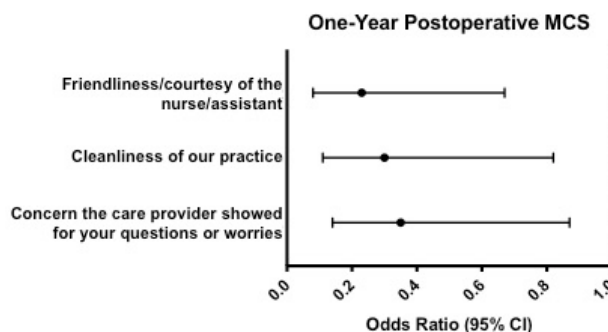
One-Year Postoperative MCS

Friendliness/courtesy of the nurse/assistant

Cleanliness of our practice

Concern the care provider showed for your questions or worries

0.0
0.2
0.4
0.6
0.8
1.0

Odds Ratio (95% CI)